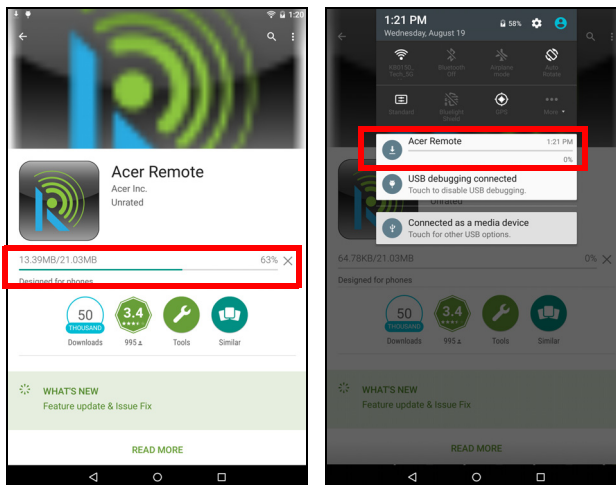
1:20

Acer Remote

Acer Inc.

Unrated

13.39MB/21.03MB

63%

Designed for phones

50 THOUSAND

Downloads

3.4

995

Tools

Similar

WHAT'S NEW

Feature update & Issue Fix

READ MORE

1:21 PM

Wednesday, August 19

58%

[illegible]

Bluetooth Off

Airplane mode

Auto Rotate

Standard

Bluelight Shield

GPS

More

Acer Remote

1:21 PM

0%

USB debugging connected

Touch to disable USB debugging.

Connected as a media device

Touch for other USB options.

Unrated

64.78KB/21.03MB

0%

Designed for phones

Downloads

995

Tools

Similar

WHAT'S NEW

Feature update & Issue Fix

READ MORE